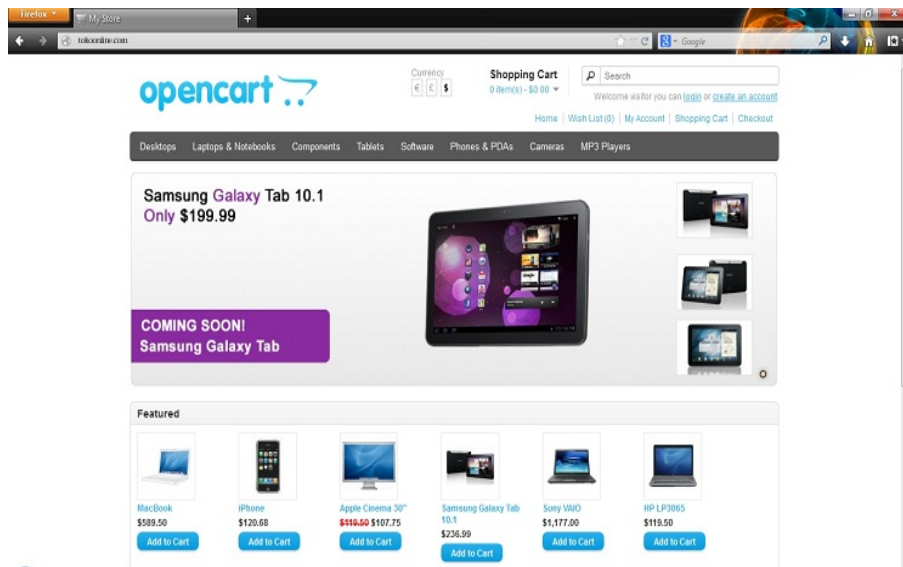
Firefox
My Store
+
tokoonline.com
Google

opencart

Currency
€ £ $

Shopping Cart
0 item(s) - $0.00

Search

Welcome visitor you can login or create an account

Home | Wish List (0) | My Account | Shopping Cart | Checkout

Desktops Laptops & Notebooks Components Tablets Software Phones & PDAs Cameras MP3 Players

Samsung Galaxy Tab 10.1
Only $199.99

COMING SOON!
Samsung Galaxy Tab

Featured

MacBook
$589.50
Add to Cart

iPhone
$120.68
Add to Cart

Apple Cinema 30"
$119.50 $107.75
Add to Cart

Samsung Galaxy Tab 10.1
$236.99
Add to Cart

Sony VAIO
$1,177.00
Add to Cart

HP LP3065
$119.50
Add to Cart